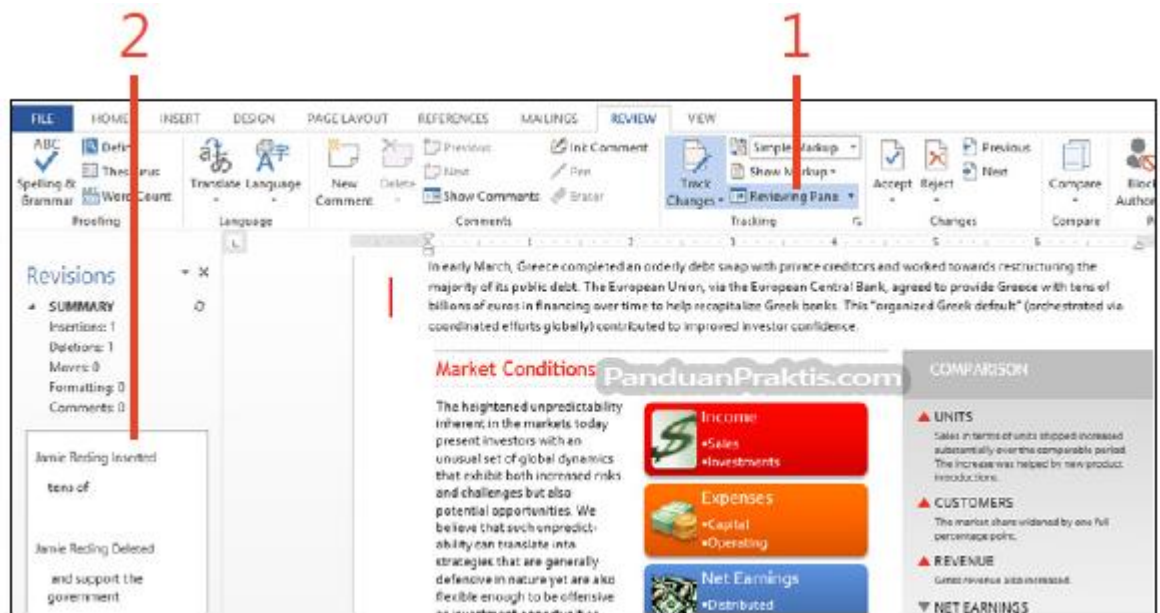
2

1

FILE HOME INSERT DESIGN PAGE LAYOUT REFERENCES MAILINGS REVIEW VIEW

ABC Spelling & Grammar Define Thesaurus Word Count Proofing

Translate Language Language

New Comment Delete Previous Next Show Comments Ink Comment Pen Eraser Comments

Track Changes Simple Markup Show Markup Reviewing Pane Tracking

Accept Reject Previous Next Changes

Compare Compare

Block Authors

Revisions

SUMMARY
Insertions: 1
Deletions: 1
Moves: 0
Formatting: 0
Comments: 0

Jamie Reding Inserted

tens of

Jamie Reding Deleted

and support the government

In early March, Greece completed an orderly debt swap with private creditors and worked towards restructuring the majority of its public debt. The European Union, via the European Central Bank, agreed to provide Greece with tens of billions of euros in financing over time to help recapitalize Greek banks. This "organized Greek default" (orchestrated via coordinated efforts globally) contributed to improved investor confidence.

Market Conditions

PanduanPraktis.com

The heightened unpredictability inherent in the markets today present investors with an unusual set of global dynamics that exhibit both increased risks and challenges but also potential opportunities. We believe that such unpredictability can translate into strategies that are generally defensive in nature yet are also flexible enough to be offensive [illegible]

Income
•Sales
•Investments

Expenses
•Capital
•Operating

Net Earnings
•Distributed

COMPARISON

UNITS
Sales in terms of units shipped increased substantially over the comparable period. The increase was helped by new product introductions.

CUSTOMERS
The market share widened by one full percentage point.

REVENUE
Gross revenue also increased.

NET EARNINGS